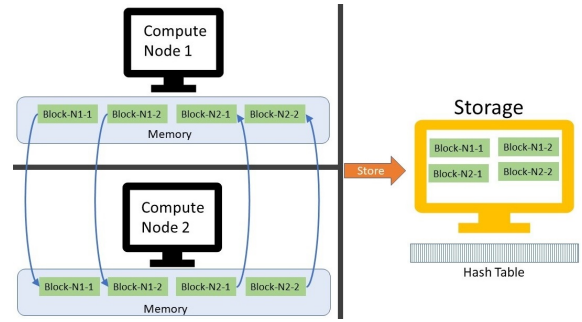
Compute Node 1

Block-N1-1
Block-N1-2
Block-N2-1
Block-N2-2
Memory

Compute Node 2

Block-N1-1
Block-N1-2
Block-N2-1
Block-N2-2
Memory

Store

Storage

Block-N1-1
Block-N1-2
Block-N2-1
Block-N2-2

Hash Table